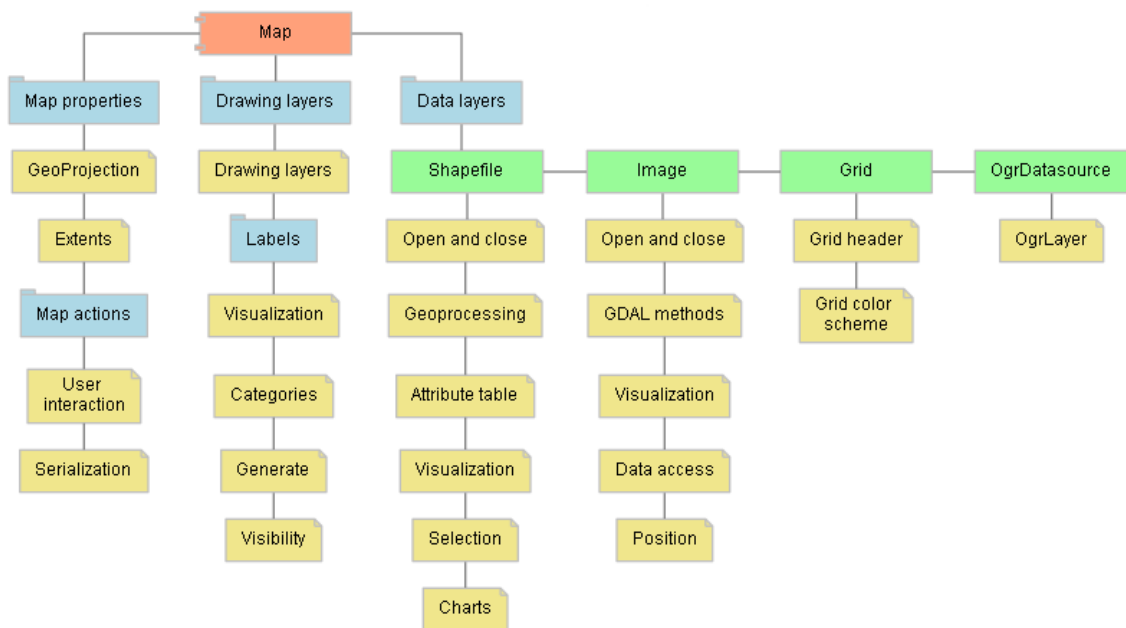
Map

Map properties

GeoProjection

Extents

Map actions

User interaction

Serialization

Drawing layers

Drawing layers

Labels

Visualization

Categories

Generate

Visibility

Data layers

Shapefile

Open and close

Geoprocessing

Attribute table

Visualization

Selection

Charts

Image

Open and close

GDAL methods

Visualization

Data access

Position

Grid

Grid header

Grid color scheme

OgrDatasource

OgrLayer